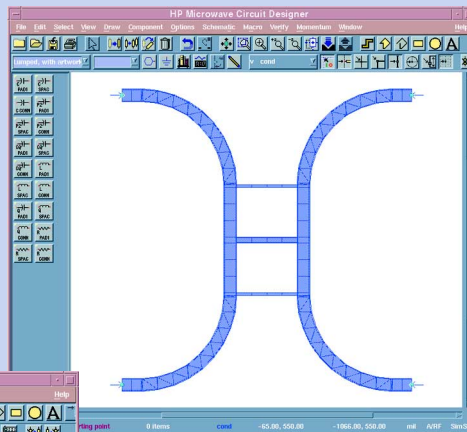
HP Microwave Circuit Designer

File Edit Select View Draw Component Options Schematic Macro Verify Momentum Window Help

Lumped, with artwork

cond

RADI SPAC
CCORN RADI
SPAC CORN
RADI SPAC
CORN RADI
SPAC CORN
RADI SPAC
CORN RADI
SPAC CORN

Help

rting point 0 items cond -65.00, 550.00 -1066.00, 550.00 mil A/RF Sim3